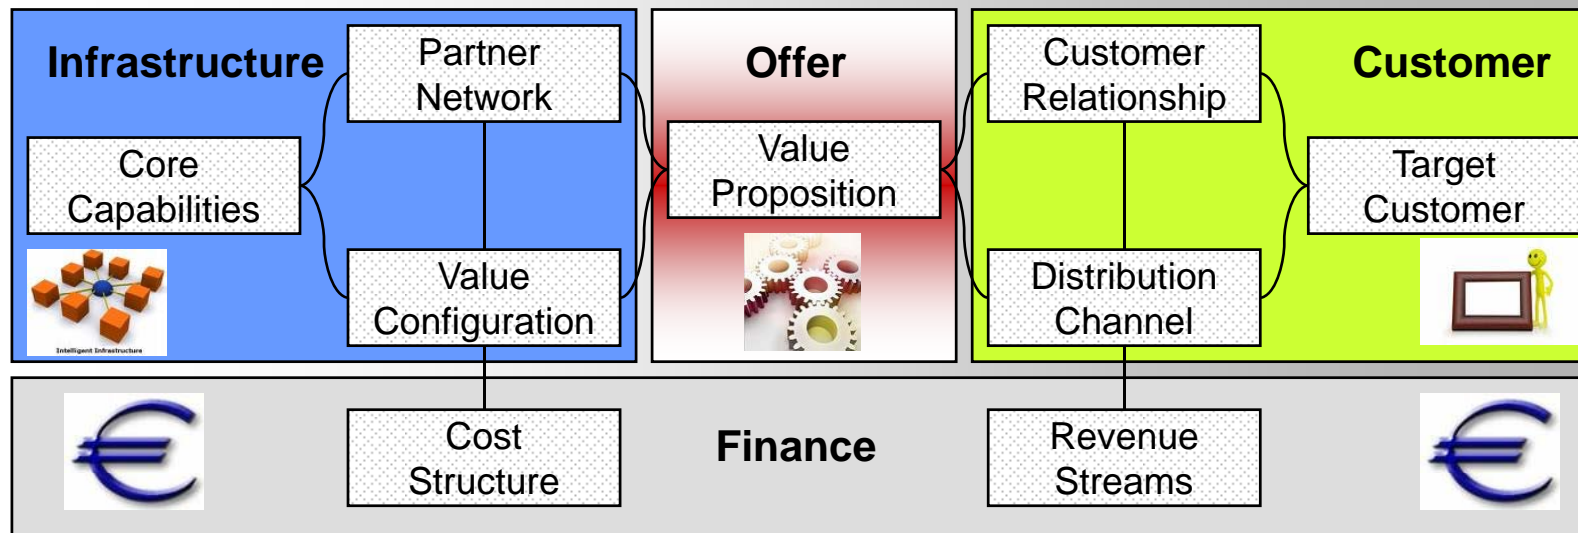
Infrastructure

Partner Network

Core Capabilities

Value Configuration

Intelligent Infrastructure

Offer

Value Proposition

Customer Relationship

Customer

Target Customer

Distribution Channel

Cost Structure

Finance

Revenue Streams